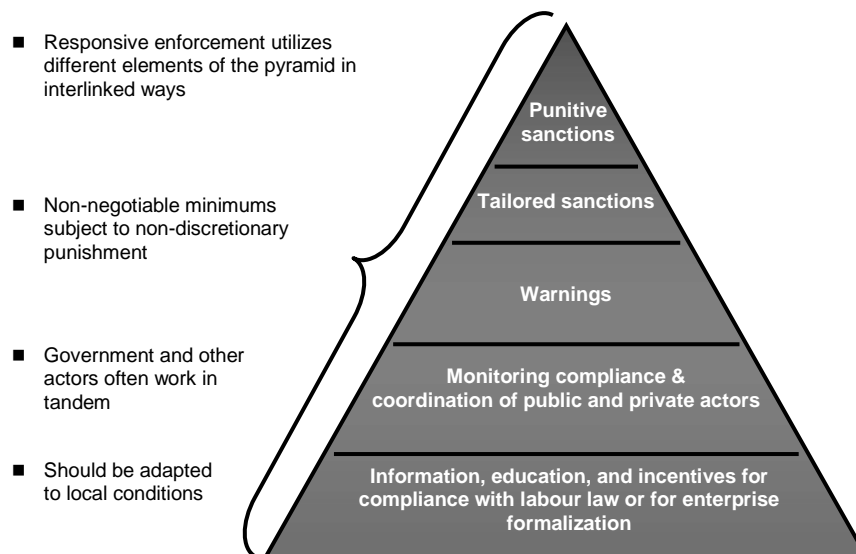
■ Responsive enforcement utilizes different elements of the pyramid in interlinked ways

■ Non-negotiable minimums subject to non-discretionary punishment

■ Government and other actors often work in tandem

■ Should be adapted to local conditions

Punitive sanctions

Tailored sanctions

Warnings

Monitoring compliance & coordination of public and private actors

Information, education, and incentives for compliance with labour law or for enterprise formalization